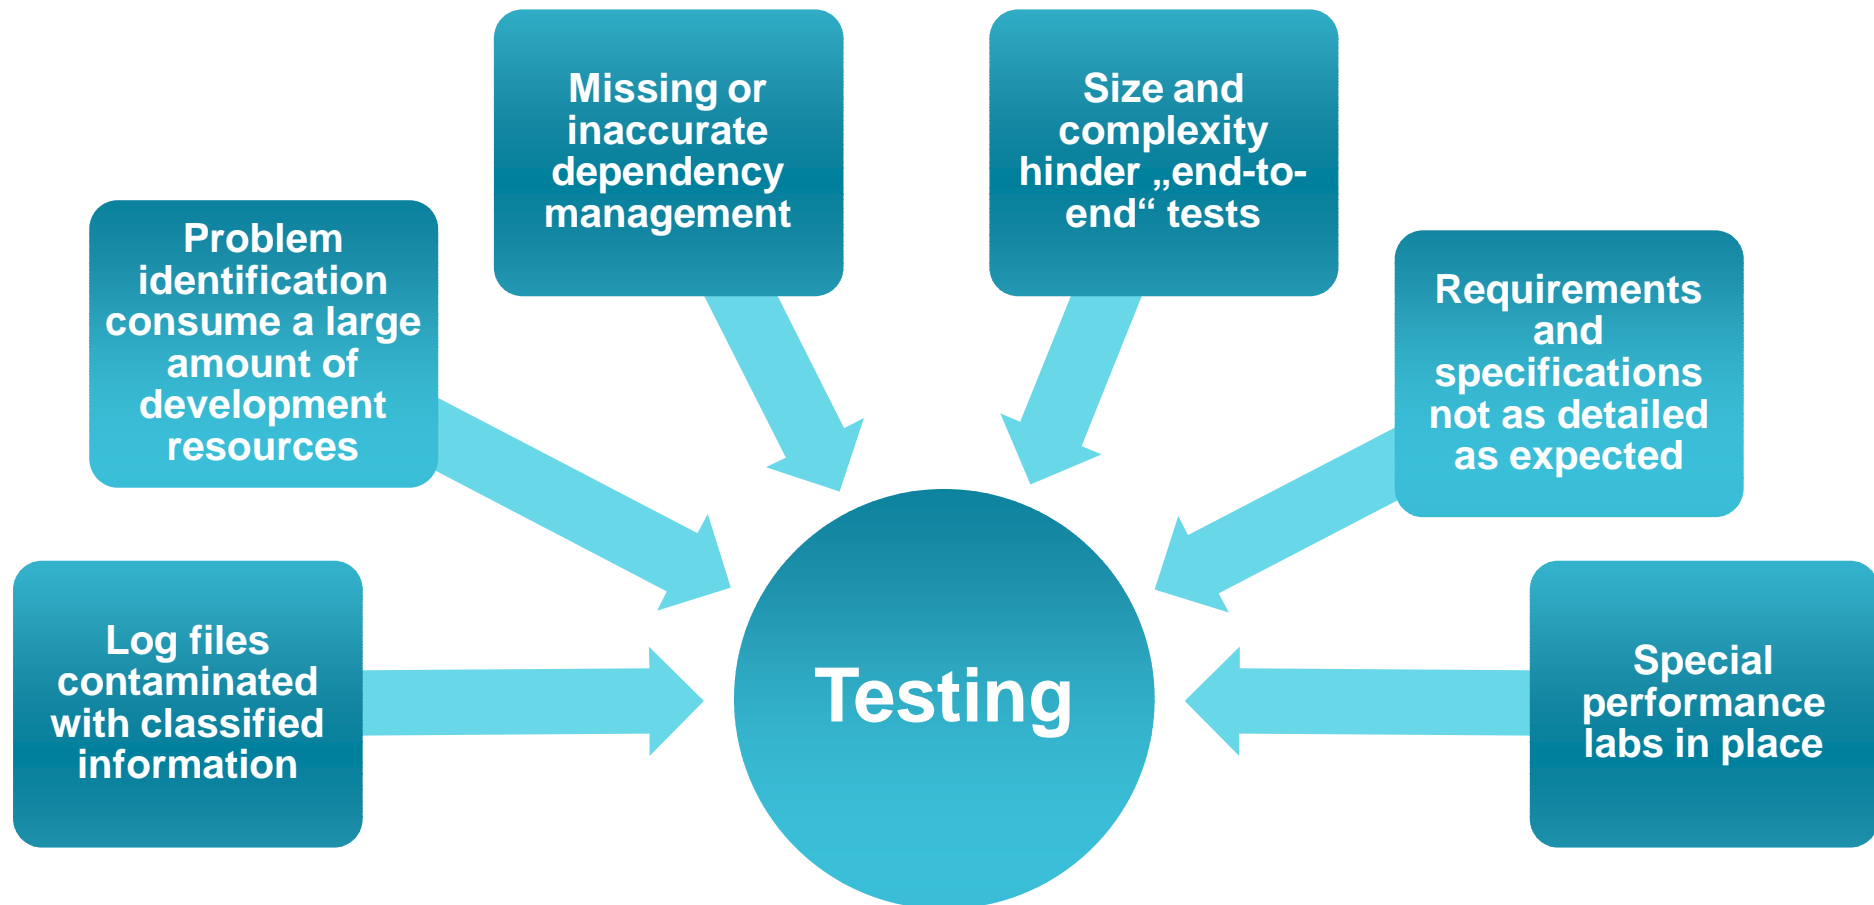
Missing or inaccurate dependency management

Size and complexity hinder „end-to-end“ tests

Problem identification consume a large amount of development resources

Requirements and specifications not as detailed as expected

Log files contaminated with classified information

Testing

Special performance labs in place